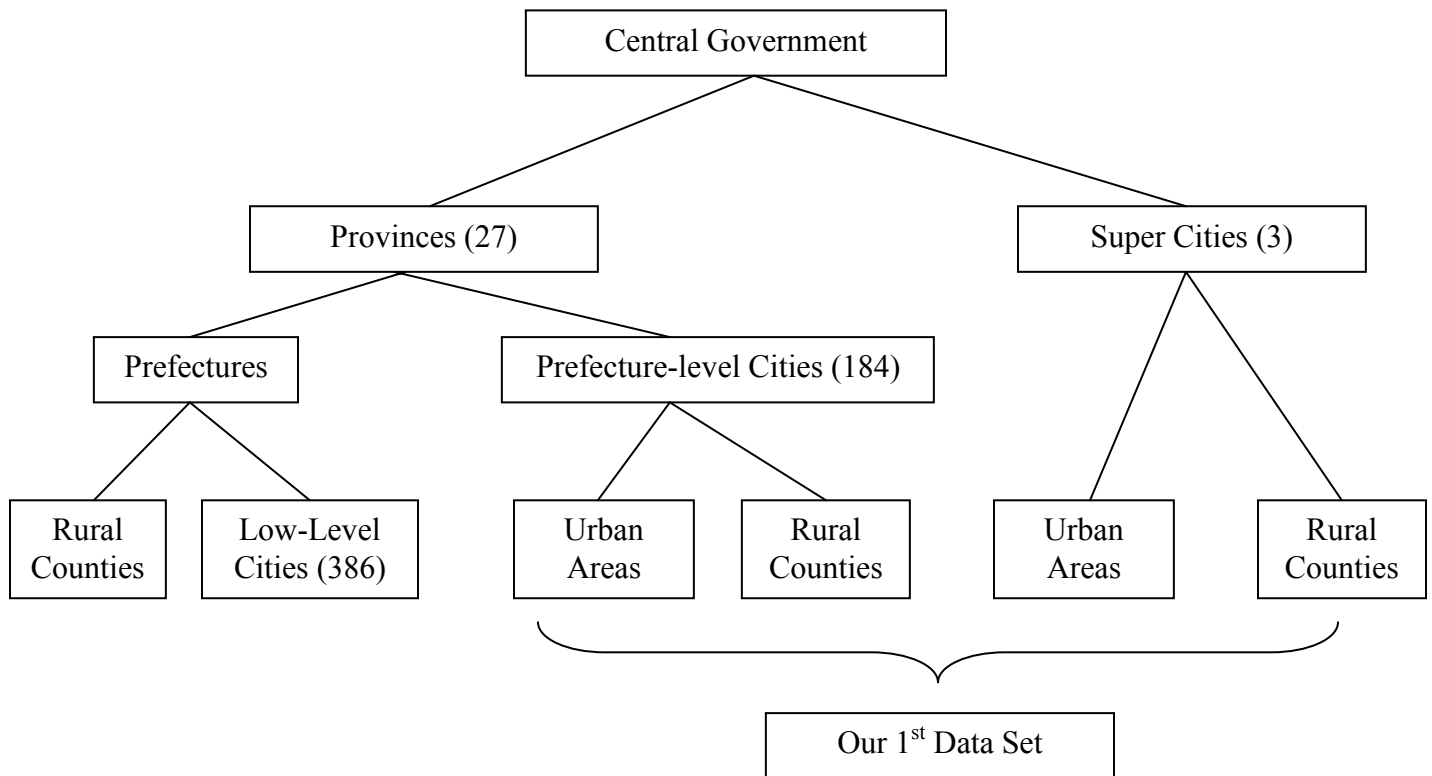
Central Government

Provinces (27)

Super Cities (3)

Prefectures

Prefecture-level Cities (184)

Rural Counties

Low-Level Cities (386)

Urban Areas

Rural Counties

Urban Areas

Rural Counties

Our 1$^{st}$ Data Set